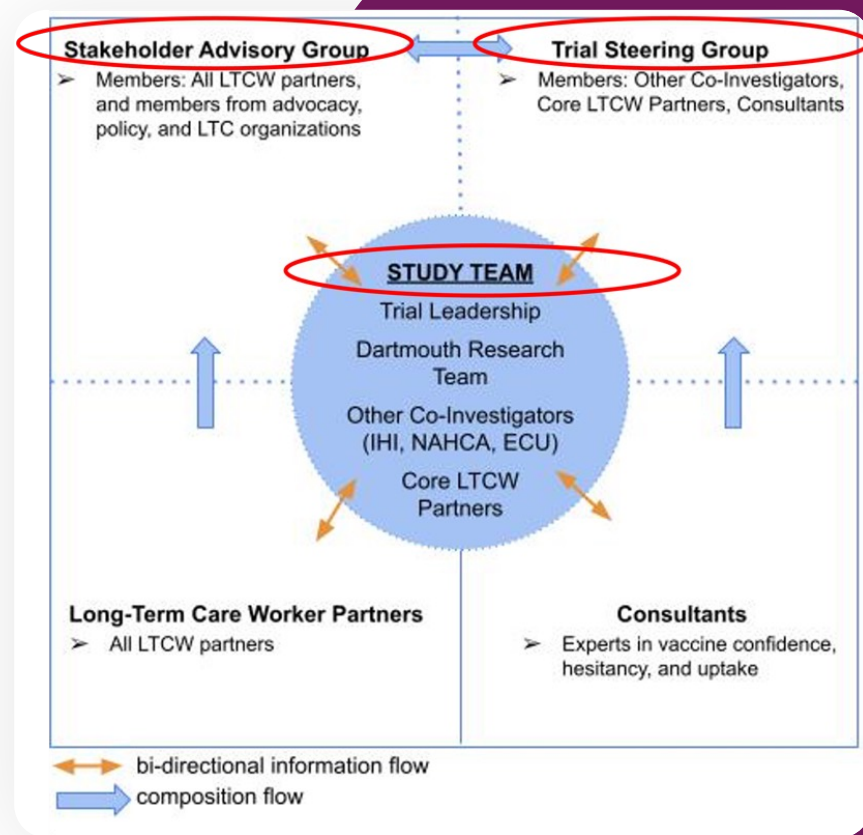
Stakeholder Advisory Group

➢ Members: All LTCW partners, and members from advocacy, policy, and LTC organizations

Trial Steering Group

➢ Members: Other Co-Investigators, Core LTCW Partners, Consultants

STUDY TEAM

Trial Leadership

Dartmouth Research Team

Other Co-Investigators (IHI, NAHCA, ECU)

Core LTCW Partners

Long-Term Care Worker Partners

➢ All LTCW partners

Consultants

➢ Experts in vaccine confidence, hesitancy, and uptake

bi-directional information flow

composition flow